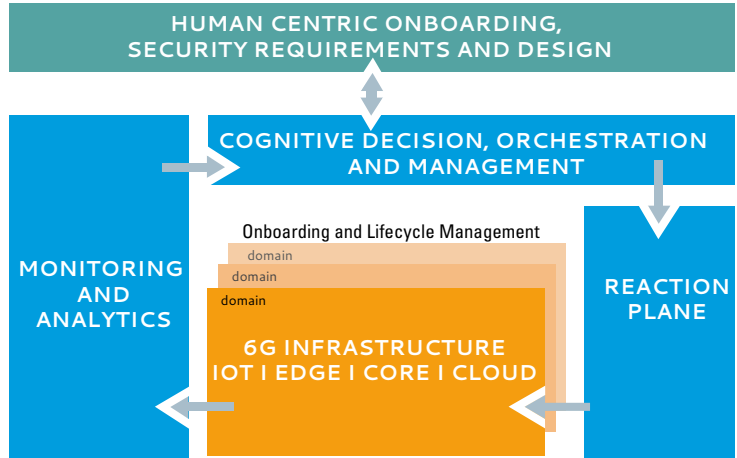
HUMAN CENTRIC ONBOARDING, SECURITY REQUIREMENTS AND DESIGN

COGNITIVE DECISION, ORCHESTRATION AND MANAGEMENT

MONITORING AND ANALYTICS

Onboarding and Lifecycle Management

domain

domain

domain

6G INFRASTRUCTURE
IOT I EDGE I CORE I CLOUD

REACTION PLANE